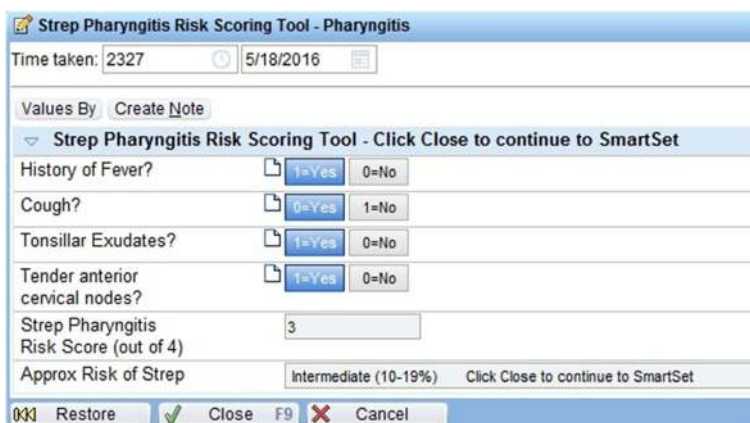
Strep Pharyngitis Risk Scoring Tool - Pharyngitis

Time taken: 2327 5/18/2016

Values By Create Note

Strep Pharyngitis Risk Scoring Tool - Click Close to continue to SmartSet

| | | |
|---|---|---|
| History of Fever? | 1=Yes | 0=No |
| Cough? | 0=Yes | 1=No |
| Tonsillar Exudates? | 1=Yes | 0=No |
| Tender anterior cervical nodes? | 1=Yes | 0=No |
| Strep Pharyngitis Risk Score (out of 4) | 3 | |
| Approx Risk of Strep | Intermediate (10-19%) | Click Close to continue to SmartSet |

Restore Close F9 Cancel